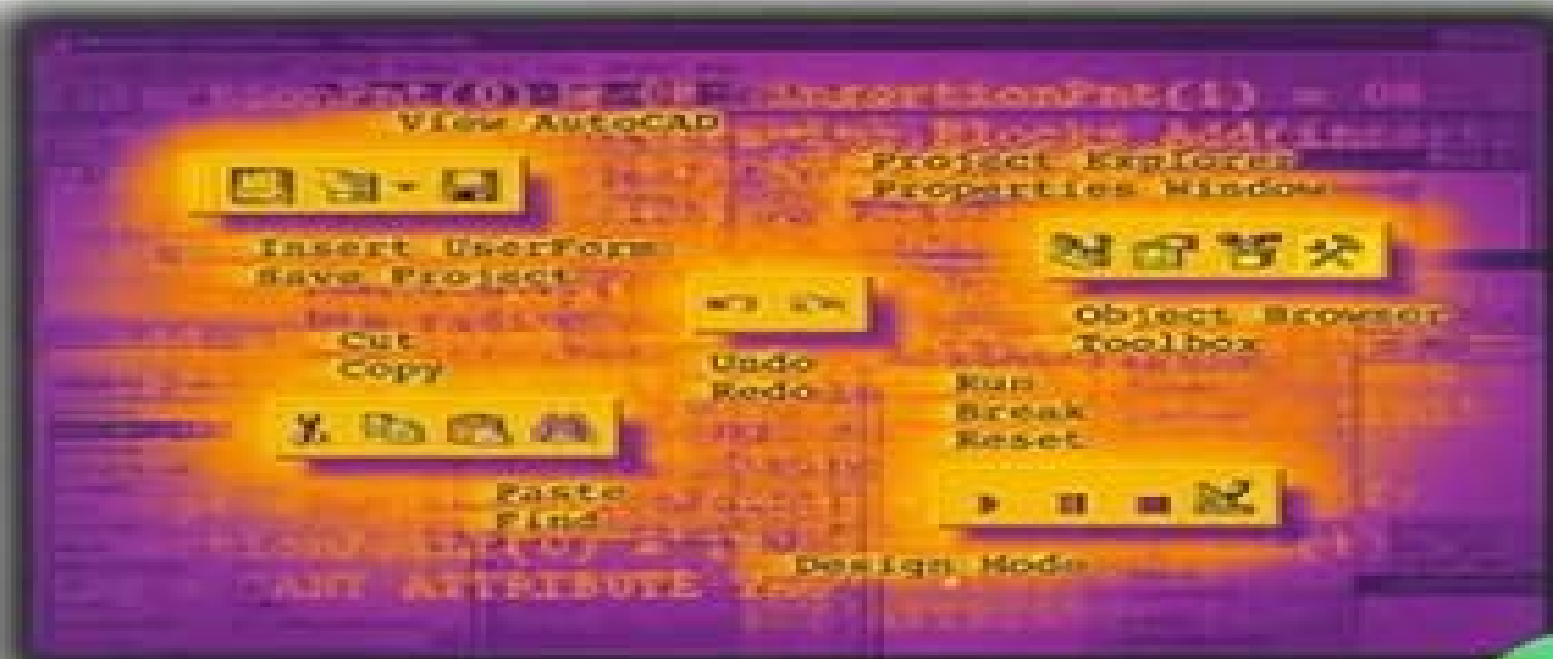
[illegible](0)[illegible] InsertionPnt(1) = 0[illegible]

View AutoCAD

Project Explorer
Properties Window

Insert UserForm
Save Project

Object Browser
Toolbox

Cut
Copy

Undo
Redo

Run
Break
Reset

Paste
Find

Design Mode

ATTRIBUTE